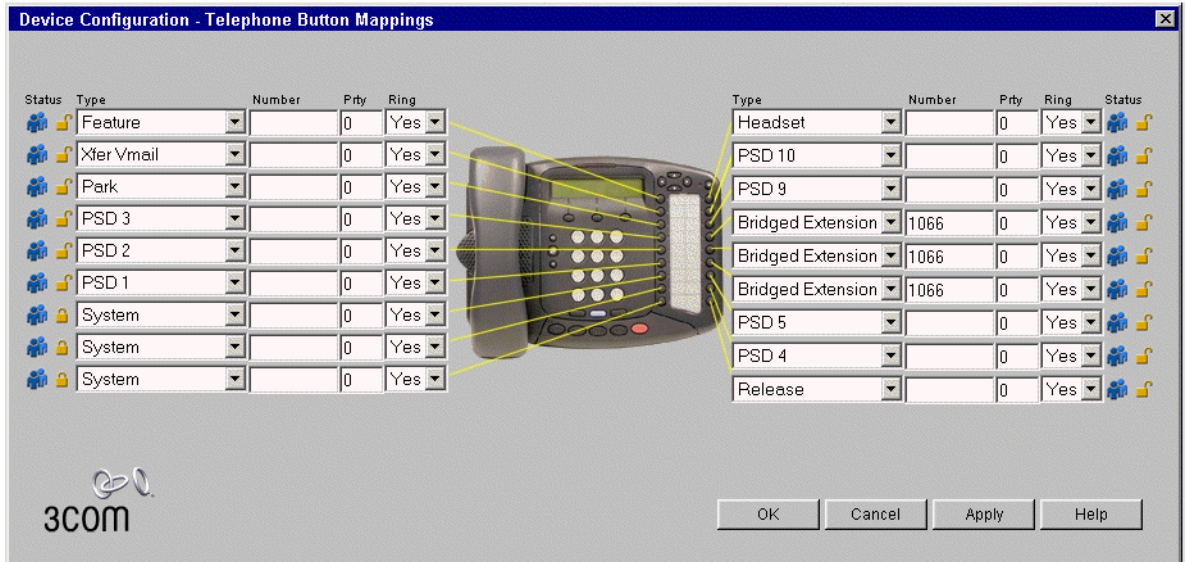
Device Configuration - Telephone Button Mappings

| Status | Type | Number | Prty | Ring |
|---|---|---|---|---|
| | Feature | | 0 | Yes |
| | Xfer Vmail | | 0 | Yes |
| | Park | | 0 | Yes |
| | PSD 3 | | 0 | Yes |
| | PSD 2 | | 0 | Yes |
| | PSD 1 | | 0 | Yes |
| | System | | 0 | Yes |
| | System | | 0 | Yes |
| | System | | 0 | Yes |

| Type | Number | Prty | Ring | Status |
|---|---|---|---|---|
| Headset | | 0 | Yes | |
| PSD 10 | | 0 | Yes | |
| PSD 9 | | 0 | Yes | |
| Bridged Extension | 1066 | 0 | Yes | |
| Bridged Extension | 1066 | 0 | Yes | |
| Bridged Extension | 1066 | 0 | Yes | |
| PSD 5 | | 0 | Yes | |
| PSD 4 | | 0 | Yes | |
| Release | | 0 | Yes | |

3com

OK Cancel Apply Help